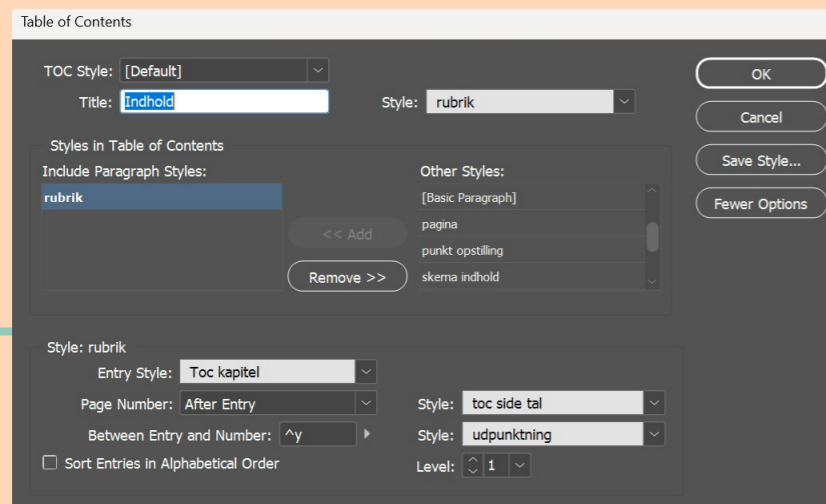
Table of Contents

TOC Style: [Default]

Title: Indhold

Style: rubrik

OK

Cancel

Save Style...

Fewer Options

Styles in Table of Contents

Include Paragraph Styles:

rubrik

<< Add

Remove >>

Other Styles:

[Basic Paragraph]

pagina

punkt opstilling

skema indhold

Style: rubrik

Entry Style: Toc kapitel

Page Number: After Entry

Style: toc side tal

Between Entry and Number: ^y

Style: udpunktning

Sort Entries in Alphabetical Order

Level: 1